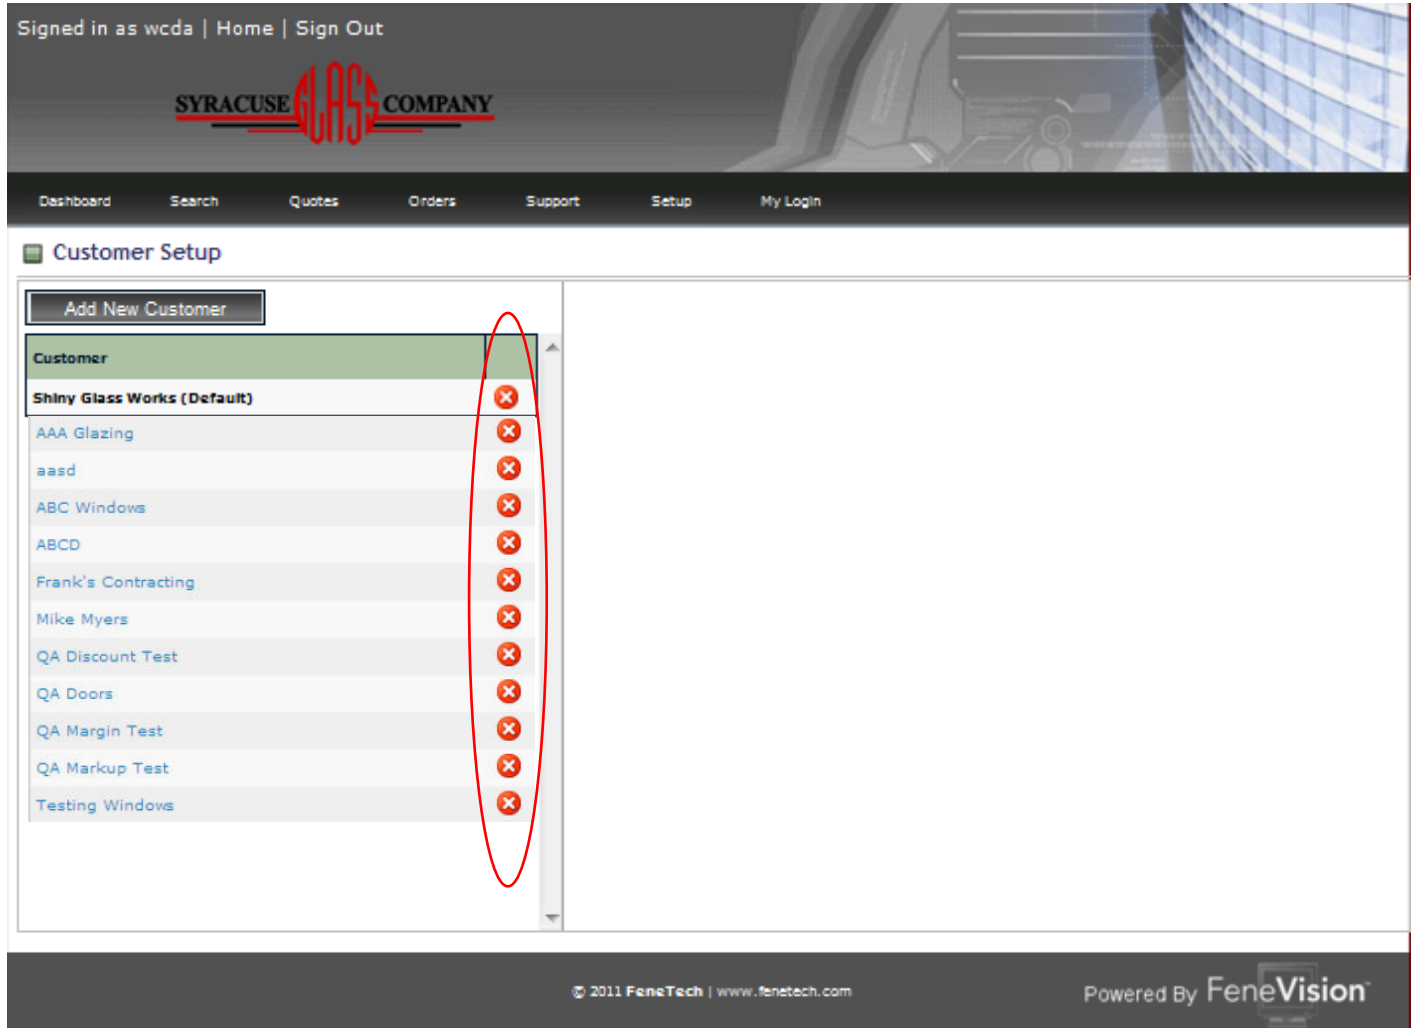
Signed in as wcda | Home | Sign Out

SYRACUSE GLASS COMPANY

Dashboard Search Quotes Orders Support Setup My Login

Customer Setup

Add New Customer

| Customer | |
|---|---|
| Shiny Glass Works (Default) | |
| AAA Glazing | |
| aasd | |
| ABC Windows | |
| ABCD | |
| Frank's Contracting | |
| Mike Myers | |
| QA Discount Test | |
| QA Doors | |
| QA Margin Test | |
| QA Markup Test | |
| Testing Windows | |

© 2011 FeneTech | www.fenetech.com

Powered By FeneVision